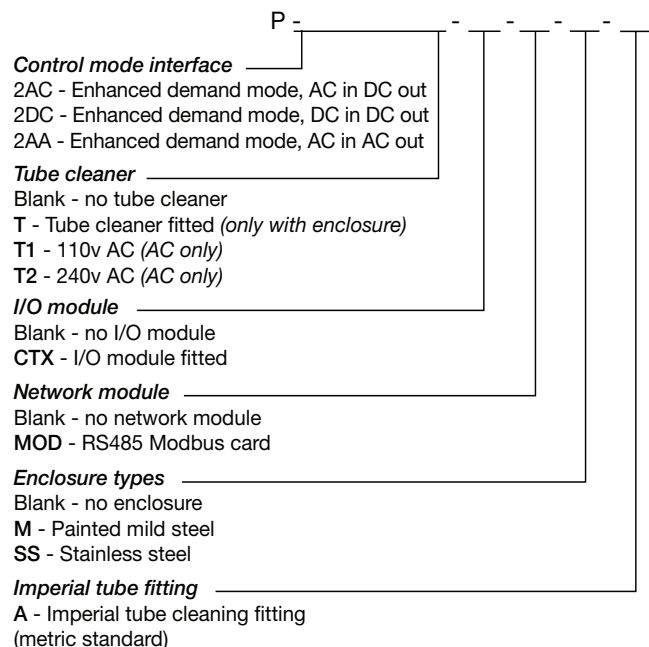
P - ___ - ___ - ___ - ___ - ___

Control mode interface
2AC - Enhanced demand mode, AC in DC out
2DC - Enhanced demand mode, DC in DC out
2AA - Enhanced demand mode, AC in AC out

Tube cleaner
Blank - no tube cleaner
T - Tube cleaner fitted (only with enclosure)
T1 - 110v AC (AC only)
T2 - 240v AC (AC only)

I/O module
Blank - no I/O module
CTX - I/O module fitted

Network module
Blank - no network module
MOD - RS485 Modbus card

Enclosure types
Blank - no enclosure
M - Painted mild steel
SS - Stainless steel

Imperial tube fitting
A - Imperial tube cleaning fitting (metric standard)